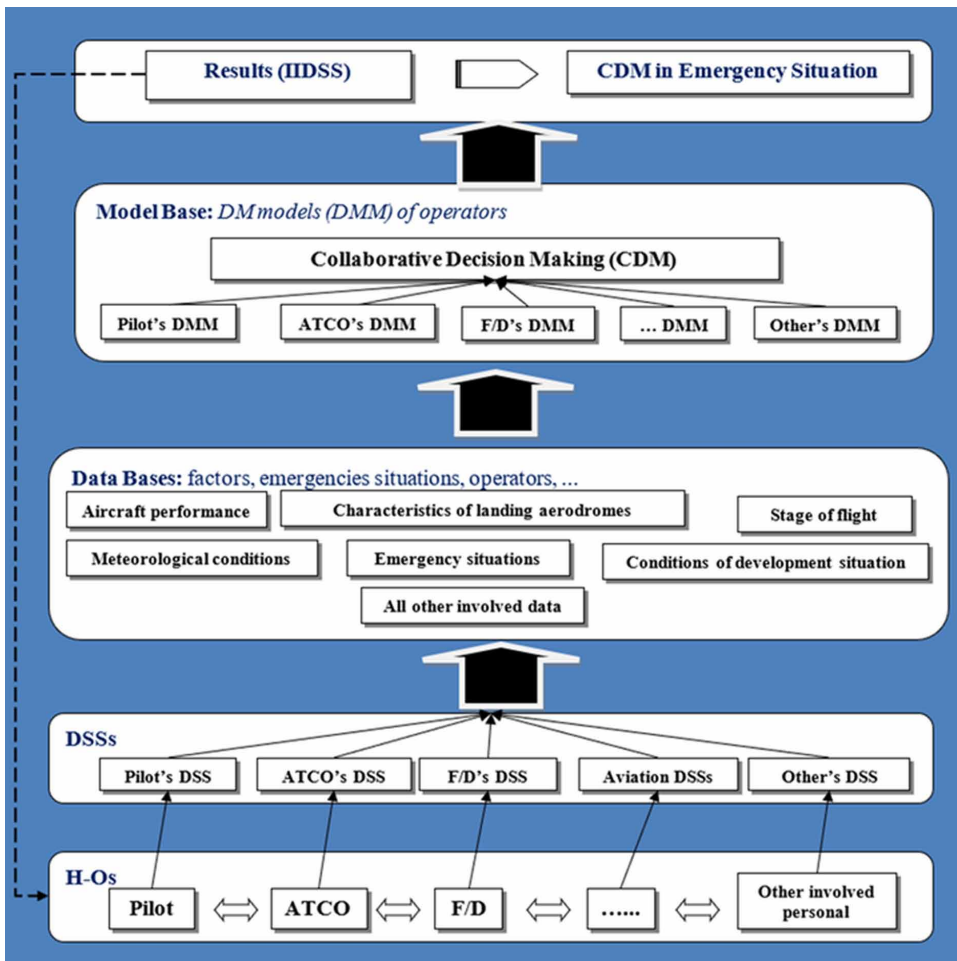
Results (IIDSS)

CDM in Emergency Situation

Model Base: DM models (DMM) of operators

Collaborative Decision Making (CDM)

Pilot's DMM

ATCO's DMM

F/D's DMM

... DMM

Other's DMM

Data Bases: factors, emergencies situations, operators, ...

Aircraft performance

Characteristics of landing aerodromes

Stage of flight

Meteorological conditions

Emergency situations

Conditions of development situation

All other involved data

DSSs

Pilot's DSS

ATCO's DSS

F/D's DSS

Aviation DSSs

Other's DSS

H-Os

Pilot

ATCO

F/D

......

Other involved personal